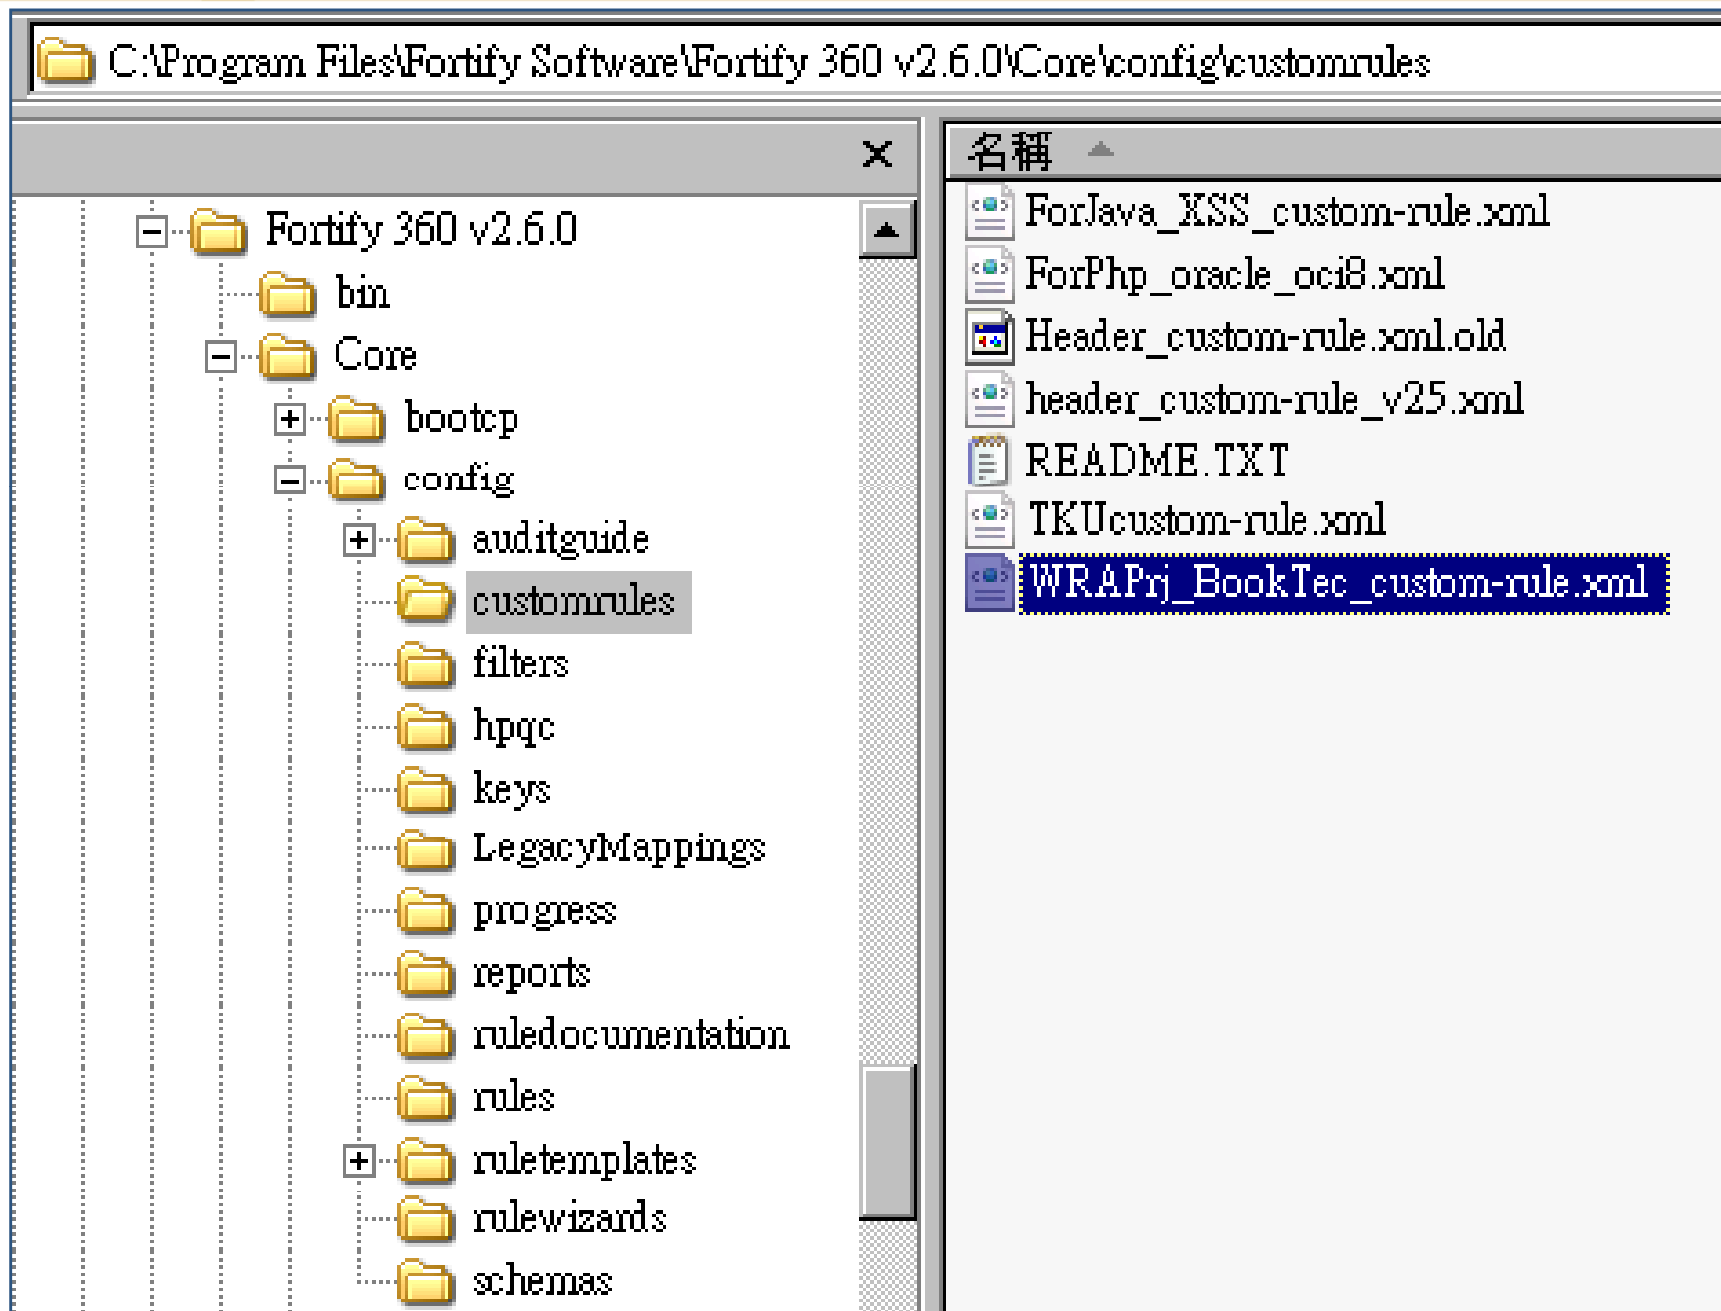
C:\Program Files\Fortify Software\Fortify 360 v2.6.0\Core\config\customrules

×

Fortify 360 v2.6.0
bin
Core
bootcp
config
auditguide
customrules
filters
hpqc
keys
LegacyMappings
progress
reports
ruledocumentation
rules
ruletemplates
rulewizards
schemas

名稱
ForJava_XSS_custom-rule.xml
ForPhp_oracle_oci8.xml
Header_custom-rule.xml.old
header_custom-rule_v25.xml
README.TXT
TKUcustom-rule.xml
WRAPrj_BookTec_custom-rule.xml